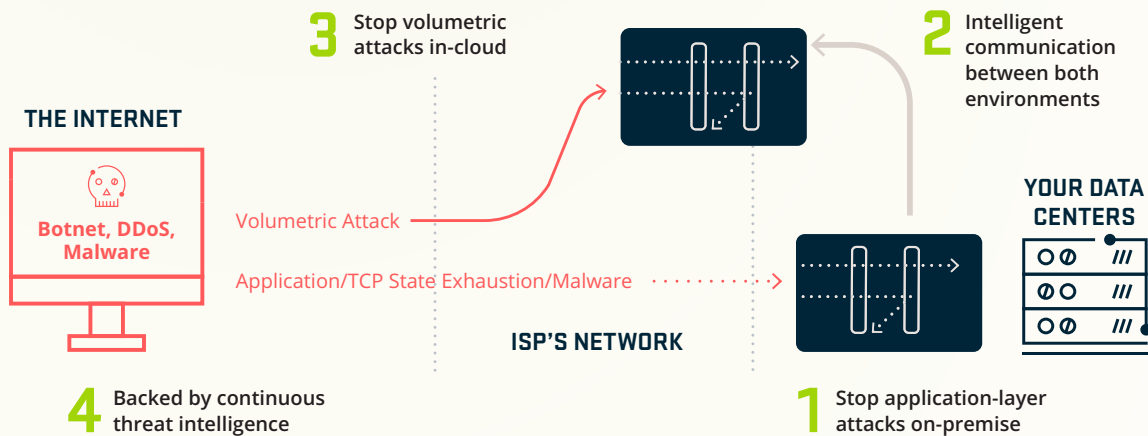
3 Stop volumetric attacks in-cloud

2 Intelligent communication between both environments

THE INTERNET

Botnet, DDoS, Malware

Volumetric Attack

Application/TCP State Exhaustion/Malware

YOUR DATA CENTERS

ISP'S NETWORK

4 Backed by continuous threat intelligence

1 Stop application-layer attacks on-premise